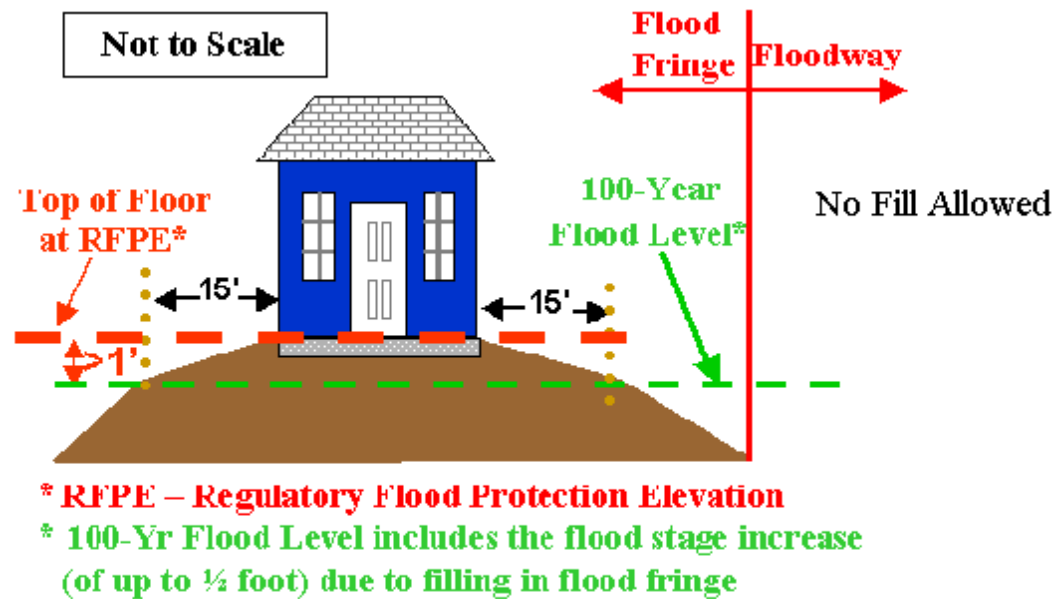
Not to Scale

Flood Fringe

Floodway

Top of Floor at RFPE*

100-Year Flood Level*

No Fill Allowed

15'

15'

1'

* RFPE – Regulatory Flood Protection Elevation

* 100-Yr Flood Level includes the flood stage increase (of up to ½ foot) due to filling in flood fringe